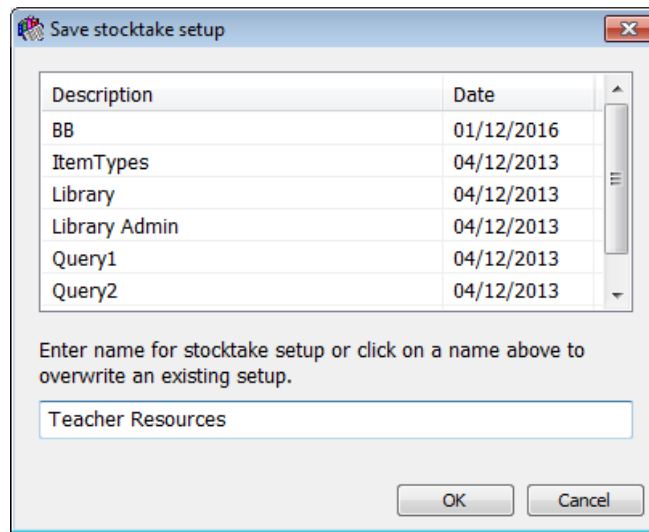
Save stocktake setup

| Description | Date |
|---|---|
| BB | 01/12/2016 |
| ItemTypes | 04/12/2013 |
| Library | 04/12/2013 |
| Library Admin | 04/12/2013 |
| Query1 | 04/12/2013 |
| Query2 | 04/12/2013 |

Enter name for stocktake setup or click on a name above to overwrite an existing setup.

Teacher Resources

OK Cancel